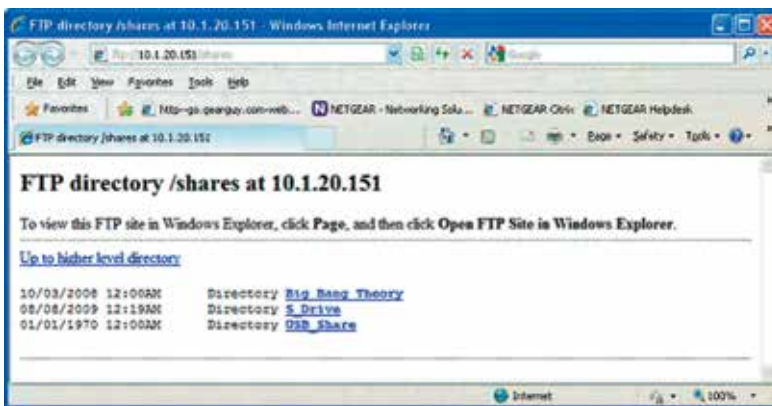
FTP directory /shares at 10.1.20.151 - Windows Internet Explorer

ftp://10.1.20.151/shares

Google

File Edit View Favorites Tools Help

Favorites http--go.geargay.com-web... NETGEAR - Networking Solu... NETGEAR Citrix NETGEAR Helpdesk

FTP directory /shares at 10.1.20.151

Page Safety Tools

FTP directory /shares at 10.1.20.151

To view this FTP site in Windows Explorer, click Page, and then click Open FTP Site in Windows Explorer.

Up to higher level directory

10/03/2008 12:00AM Directory Big Bang Theory
08/08/2009 12:19AM Directory S Drive
01/01/1970 12:00AM Directory USB Share

Internet 100%